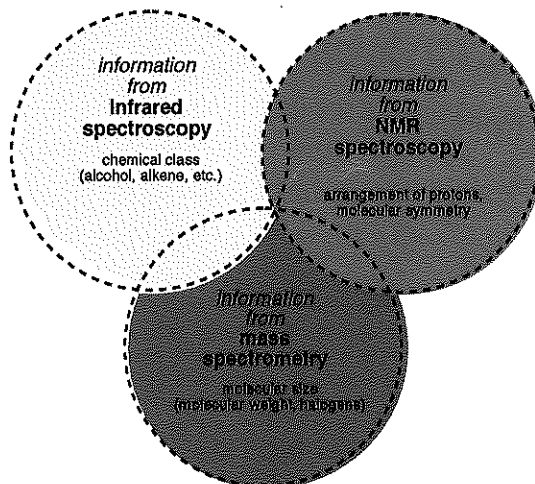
information from Infrared spectroscopy

chemical class (alcohol, alkene, etc.)

information from NMR spectroscopy

arrangement of protons, molecular symmetry

information from mass spectrometry

molecular size (molecular weight, halogens)